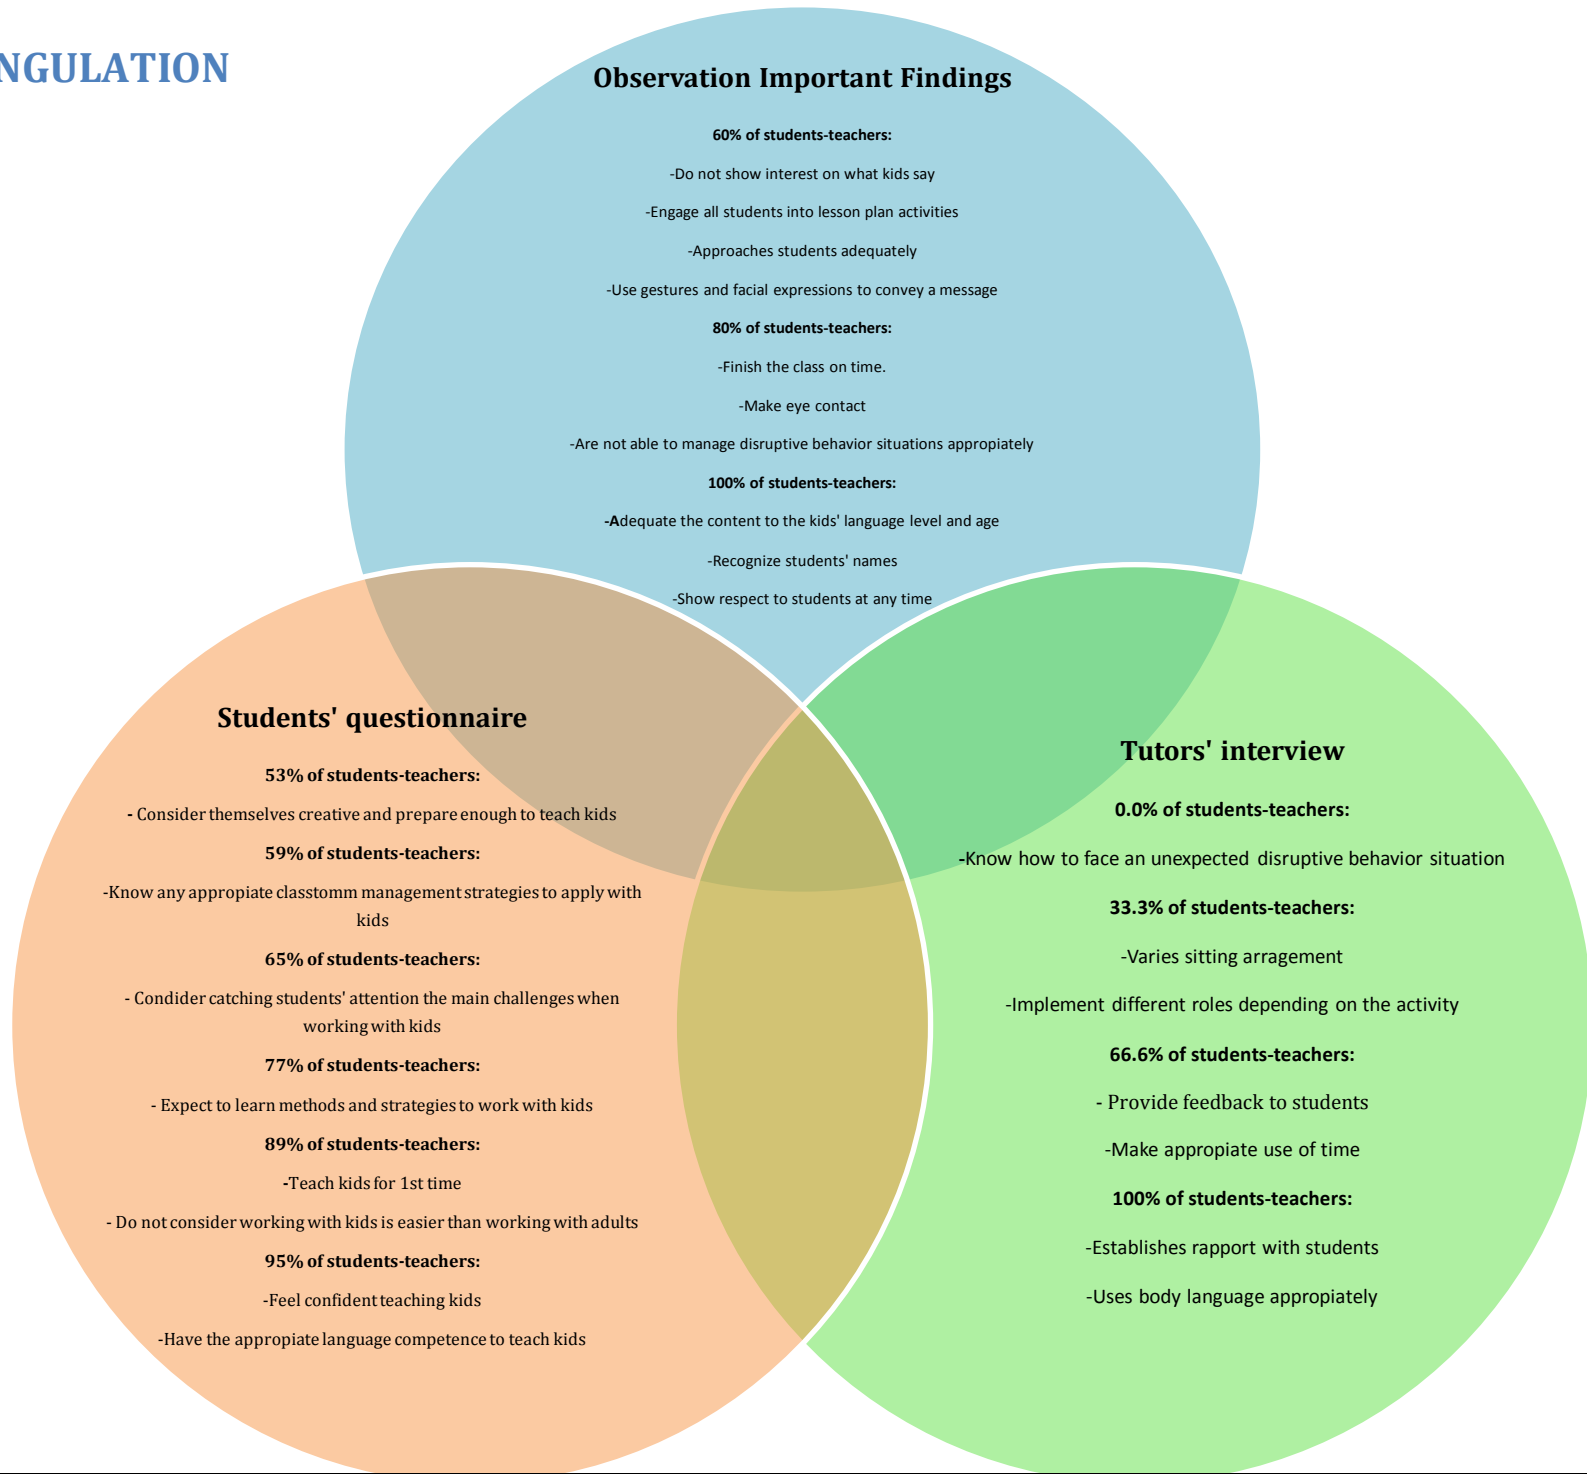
NGULATION

Observation Important Findings

60% of students-teachers:

-Do not show interest on what kids say

-Engage all students into lesson plan activities

-Approaches students adequately

-Use gestures and facial expressions to convey a message

80% of students-teachers:

-Finish the class on time.

-Make eye contact

-Are not able to manage disruptive behavior situations appropiately

100% of students-teachers:

-Adequate the content to the kids' language level and age

-Recognize students' names

-Show respect to students at any time

Students' questionnaire

53% of students-teachers:

- Consider themselves creative and prepare enough to teach kids

59% of students-teachers:

-Know any appropiate classtomm management strategies to apply with kids

65% of students-teachers:

- Condider catching students' attention the main challenges when working with kids

77% of students-teachers:

- Expect to learn methods and strategies to work with kids

89% of students-teachers:

-Teach kids for 1st time

- Do not consider working with kids is easier than working with adults

95% of students-teachers:

-Feel confident teaching kids

-Have the appropiate language competence to teach kids

Tutors' interview

0.0% of students-teachers:

-Know how to face an unexpected disruptive behavior situation

33.3% of students-teachers:

-Varies sitting arragement

-Implement different roles depending on the activity

66.6% of students-teachers:

- Provide feedback to students

-Make appropiate use of time

100% of students-teachers:

-Establishes rapport with students

-Uses body language appropiately